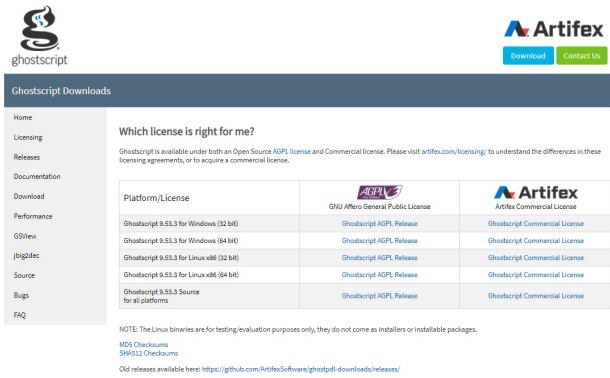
ghostscript

Artifex

Download

Contact Us

Ghostscript Downloads

Home

Licensing

Releases

Documentation

Download

Performance

GSView

jbig2dec

Source

Bugs

FAQ

Which license is right for me?

Ghostscript is available under both an Open Source AGPL license and Commercial license. Please visit artifex.com/licensing/ to understand the differences in these licensing agreements, or to acquire a commercial license.

| Platform/License | AGPL 3 GNU Affero General Public License | Artifex Artifex Commercial License |
|---|---|---|
| Ghostscript 9.53.3 for Windows (32 bit) | Ghostscript AGPL Release | Ghostscript Commercial License |
| Ghostscript 9.53.3 for Windows (64 bit) | Ghostscript AGPL Release | Ghostscript Commercial License |
| Ghostscript 9.53.3 for Linux x86 (32 bit) | Ghostscript AGPL Release | Ghostscript Commercial License |
| Ghostscript 9.53.3 for Linux x86 (64 bit) | Ghostscript AGPL Release | Ghostscript Commercial License |
| Ghostscript 9.53.3 Source for all platforms | Ghostscript AGPL Release | Ghostscript Commercial License |

NOTE: The Linux binaries are for testing/evaluation purposes only, they do not come as installers or installable packages.

MD5 Checksums
SHA512 Checksums

Old releases available here: https://github.com/ArtifexSoftware/ghostpdl-downloads/releases/